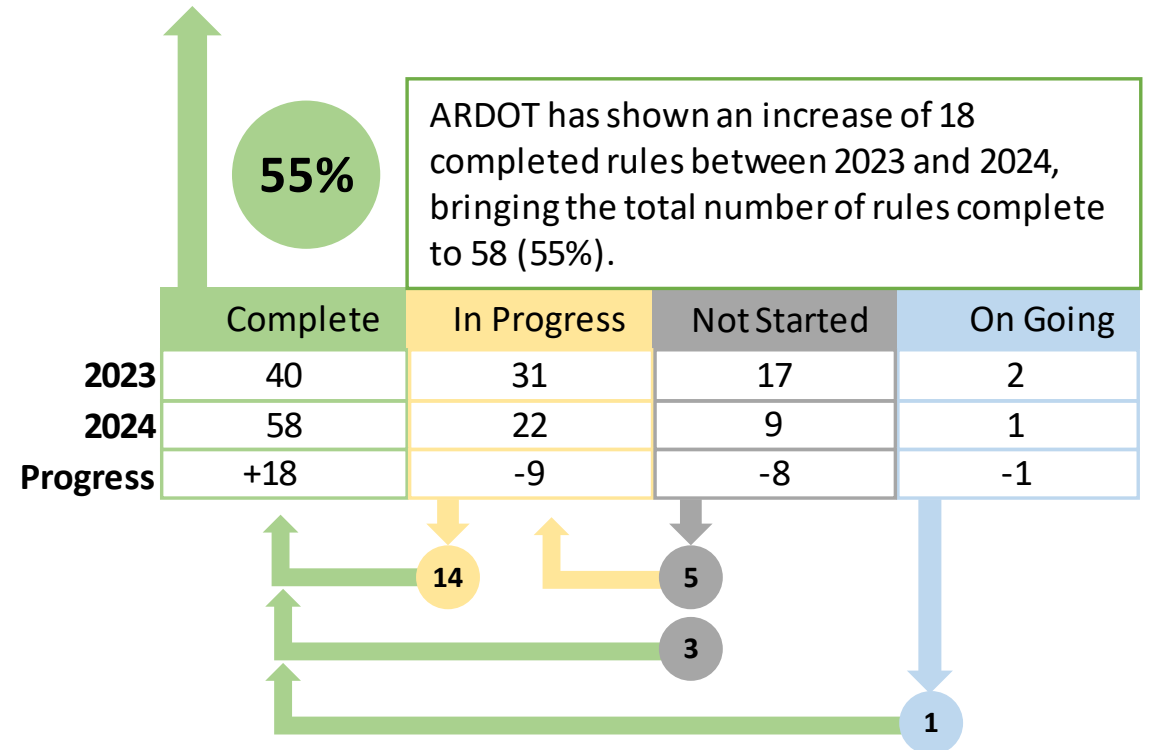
55%

ARDOT has shown an increase of 18 completed rules between 2023 and 2024, bringing the total number of rules complete to 58 (55%).

| | Complete | In Progress | Not Started | On Going |
|---|---|---|---|---|
| **2023** | 40 | 31 | 17 | 2 |
| **2024** | 58 | 22 | 9 | 1 |
| **Progress** | +18 | -9 | -8 | -1 |

14

5

3

1